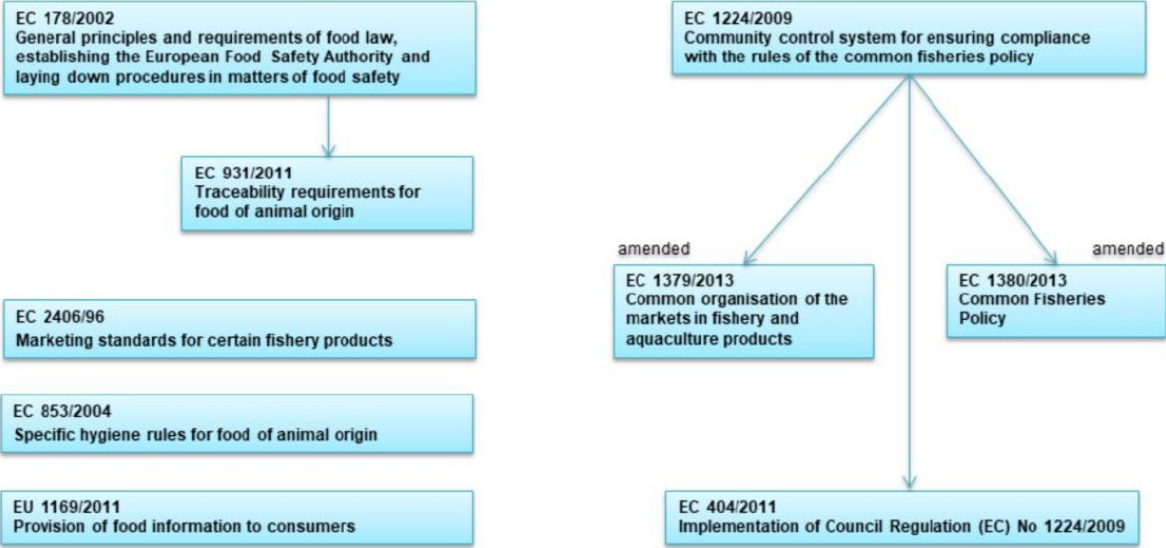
EC 178/2002
General principles and requirements of food law, establishing the European Food Safety Authority and laying down procedures in matters of food safety

EC 931/2011
Traceability requirements for food of animal origin

EC 2406/96
Marketing standards for certain fishery products

EC 853/2004
Specific hygiene rules for food of animal origin

EU 1169/2011
Provision of food information to consumers

EC 1224/2009
Community control system for ensuring compliance with the rules of the common fisheries policy

amended

EC 1379/2013
Common organisation of the markets in fishery and aquaculture products

amended

EC 1380/2013
Common Fisheries Policy

EC 404/2011
Implementation of Council Regulation (EC) No 1224/2009